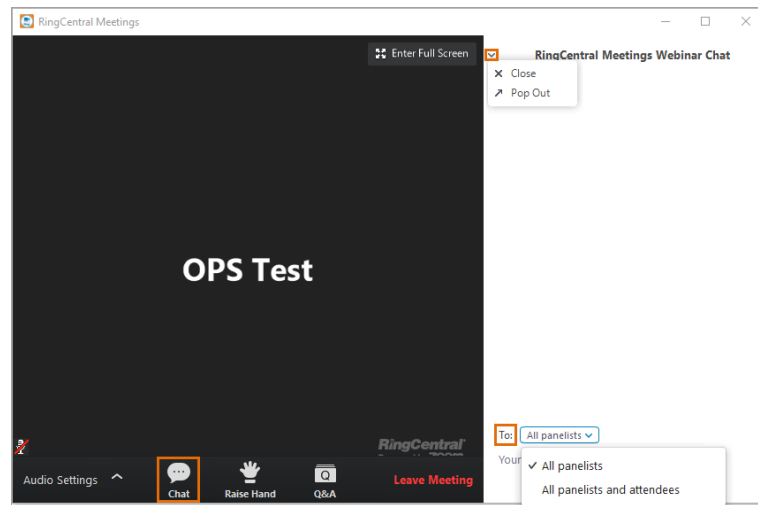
RingCentral Meetings

Enter Full Screen

RingCentral Meetings Webinar Chat

Close
Pop Out

OPS Test

RingCentral

To: All panelists

Your

All panelists
All panelists and attendees

Audio Settings

Chat

Raise Hand

Q&A

Leave Meeting